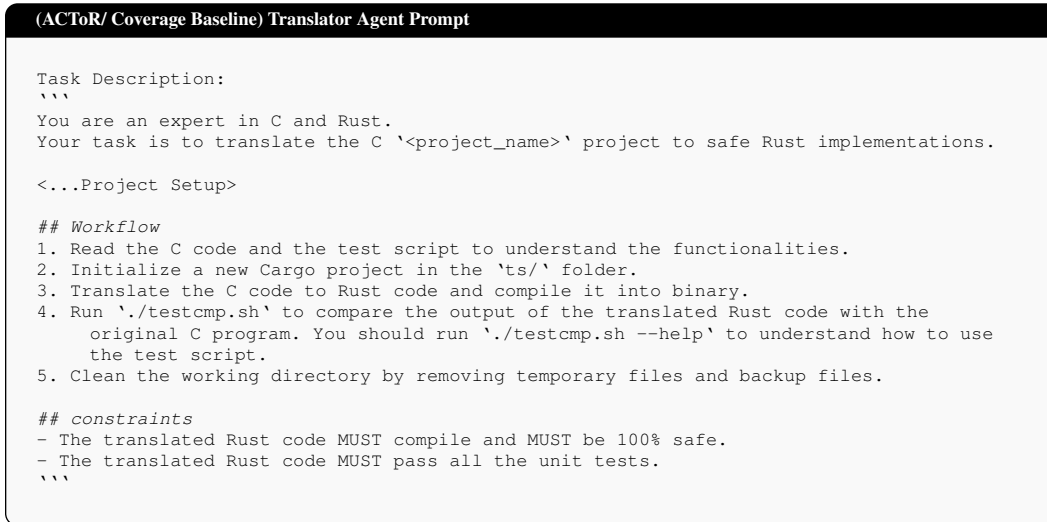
(ACToR/ Coverage Baseline) Translator Agent Prompt

Task Description:
```
You are an expert in C and Rust.
Your task is to translate the C '<project_name>' project to safe Rust implementations.

<...Project Setup>

## Workflow
1. Read the C code and the test script to understand the functionalities.
2. Initialize a new Cargo project in the 'ts/' folder.
3. Translate the C code to Rust code and compile it into binary.
4. Run './testcmp.sh' to compare the output of the translated Rust code with the original C program. You should run './testcmp.sh --help' to understand how to use the test script.
5. Clean the working directory by removing temporary files and backup files.

## constraints
- The translated Rust code MUST compile and MUST be 100% safe.
- The translated Rust code MUST pass all the unit tests.
```